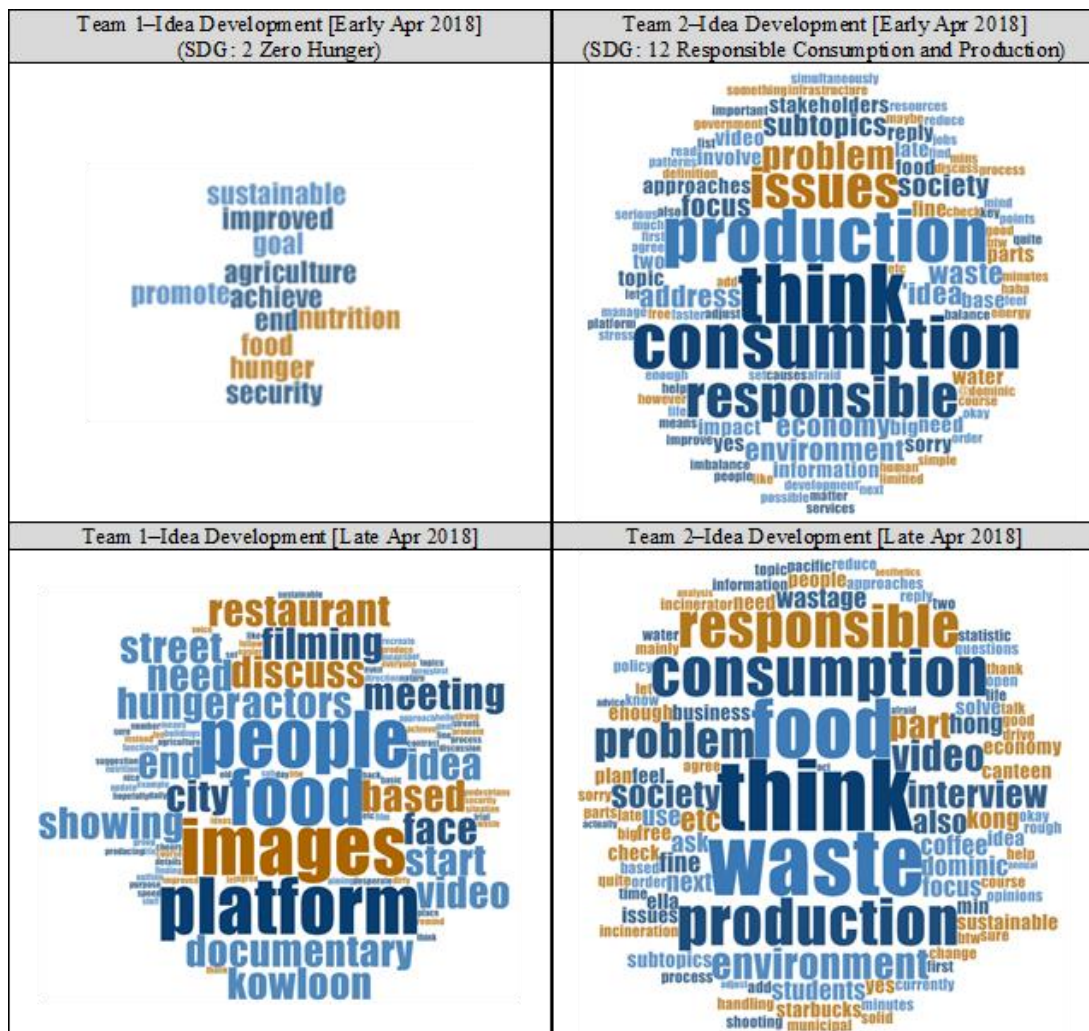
| Team 1–Idea Development [Early Apr 2018] (SDG: 2 Zero Hunger) | Team 2–Idea Development [Early Apr 2018] (SDG: 12 Responsible Consumption and Production) |
|---|---|
| sustainable improved goal agriculture promote achieve end nutrition food hunger security | simultaneously something infrastructure important stakeholders resources government subtopics video reply list late jobs problem involve issues food society approaches focus fine production think consumption responsible address idea waste topic parts two base water economy impact need big environment sorry yes information imbalance people development possible matter services |
| **Team 1–Idea Development [Late Apr 2018]** | **Team 2–Idea Development [Late Apr 2018]** |
| restaurant filming street need discuss hunger actors meeting people end idea food city based showing face images start platform video documentary kowloon | topic pacific reduce information people approaches wastage responsible consumption statistic questions food problem part video hong society interview etc think also kong use ask coffee dominic waste fine check next focus production environment sustainable subtopics students yes starbucks shooting municipal |